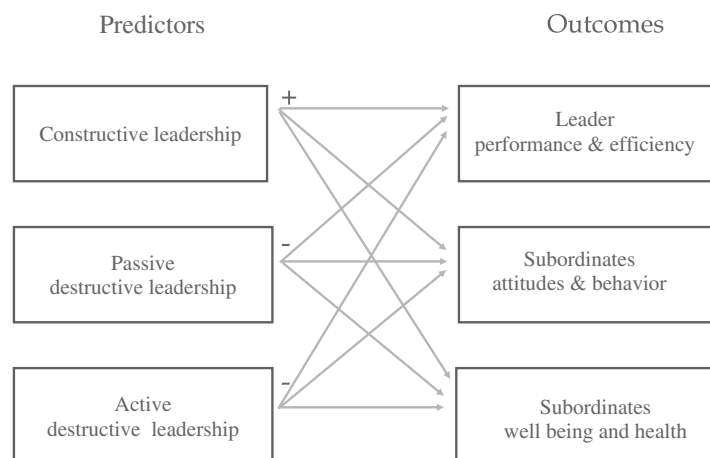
Predictors

Outcomes

Constructive leadership

+

Leader performance & efficiency

Passive destructive leadership

-

Subordinates attitudes & behavior

Active destructive leadership

-

Subordinates well being and health